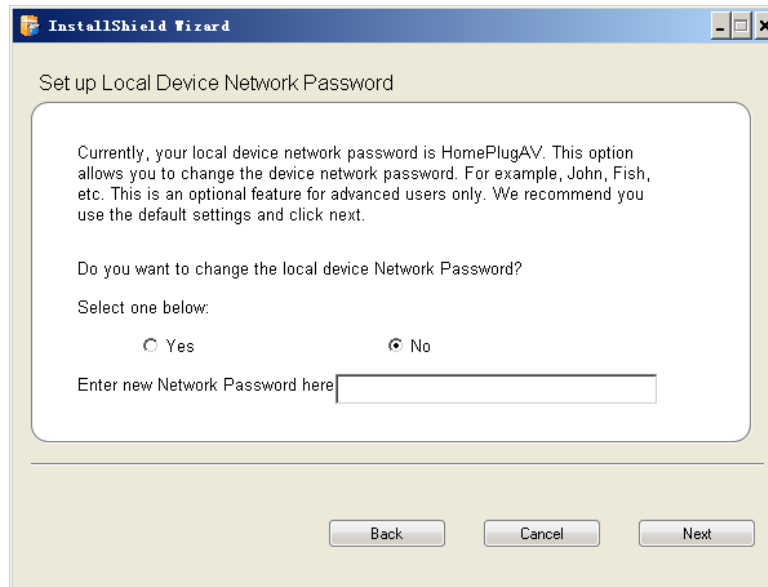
InstallShield Wizard

Set up Local Device Network Password

Currently, your local device network password is HomePlugAV. This option allows you to change the device network password. For example, John, Fish, etc. This is an optional feature for advanced users only. We recommend you use the default settings and click next.

Do you want to change the local device Network Password?

Select one below:

Yes

No

Enter new Network Password here

Back

Cancel

Next